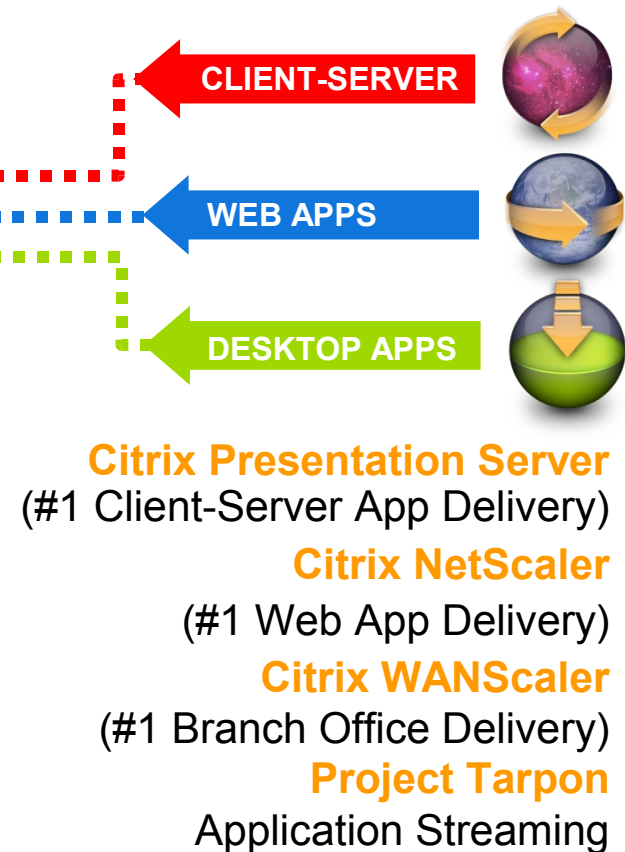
CLIENT-SERVER

WEB APPS

DESKTOP APPS

Citrix Presentation Server
(#1 Client-Server App Delivery)

Citrix NetScaler
(#1 Web App Delivery)

Citrix WANScaler
(#1 Branch Office Delivery)

Project Tarpon
Application Streaming